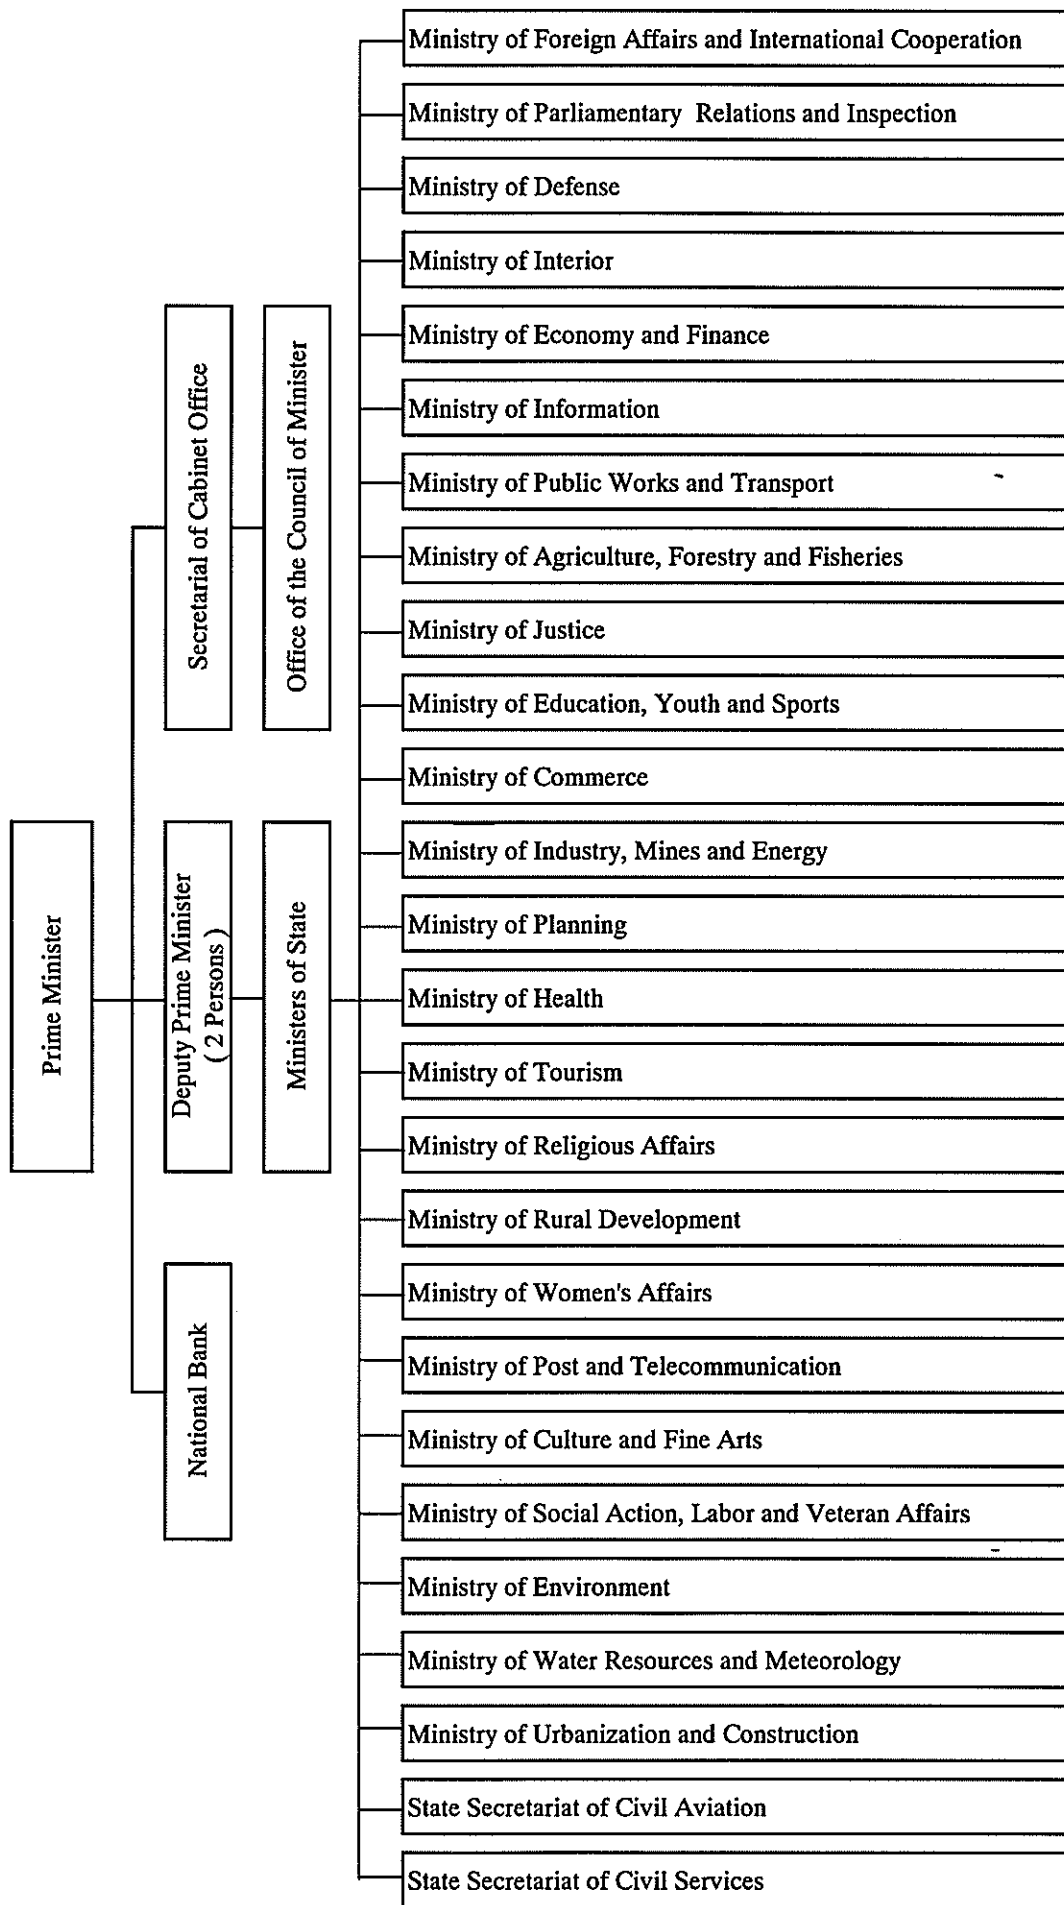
Prime Minister

Secretarial of Cabinet Office

Office of the Council of Minister

Deputy Prime Minister
( 2 Persons )

Ministers of State

National Bank

Ministry of Foreign Affairs and International Cooperation

Ministry of Parliamentary Relations and Inspection

Ministry of Defense

Ministry of Interior

Ministry of Economy and Finance

Ministry of Information

Ministry of Public Works and Transport

Ministry of Agriculture, Forestry and Fisheries

Ministry of Justice

Ministry of Education, Youth and Sports

Ministry of Commerce

Ministry of Industry, Mines and Energy

Ministry of Planning

Ministry of Health

Ministry of Tourism

Ministry of Religious Affairs

Ministry of Rural Development

Ministry of Women's Affairs

Ministry of Post and Telecommunication

Ministry of Culture and Fine Arts

Ministry of Social Action, Labor and Veteran Affairs

Ministry of Environment

Ministry of Water Resources and Meteorology

Ministry of Urbanization and Construction

State Secretariat of Civil Aviation

State Secretariat of Civil Services